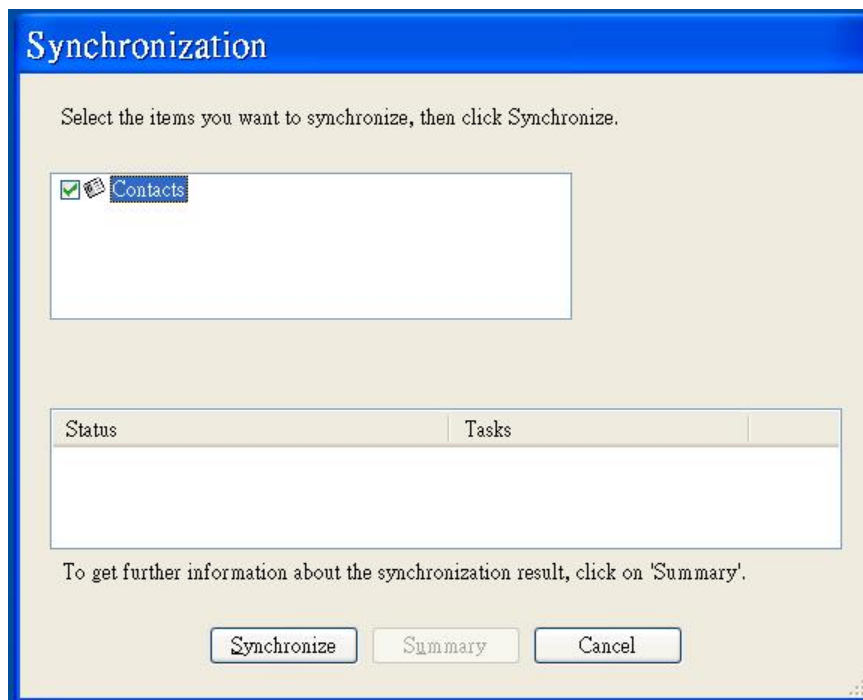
Synchronization

Select the items you want to synchronize, then click Synchronize.

Contacts

| Status | Tasks |
|---|---|

To get further information about the synchronization result, click on 'Summary'.

Synchronize Summary Cancel